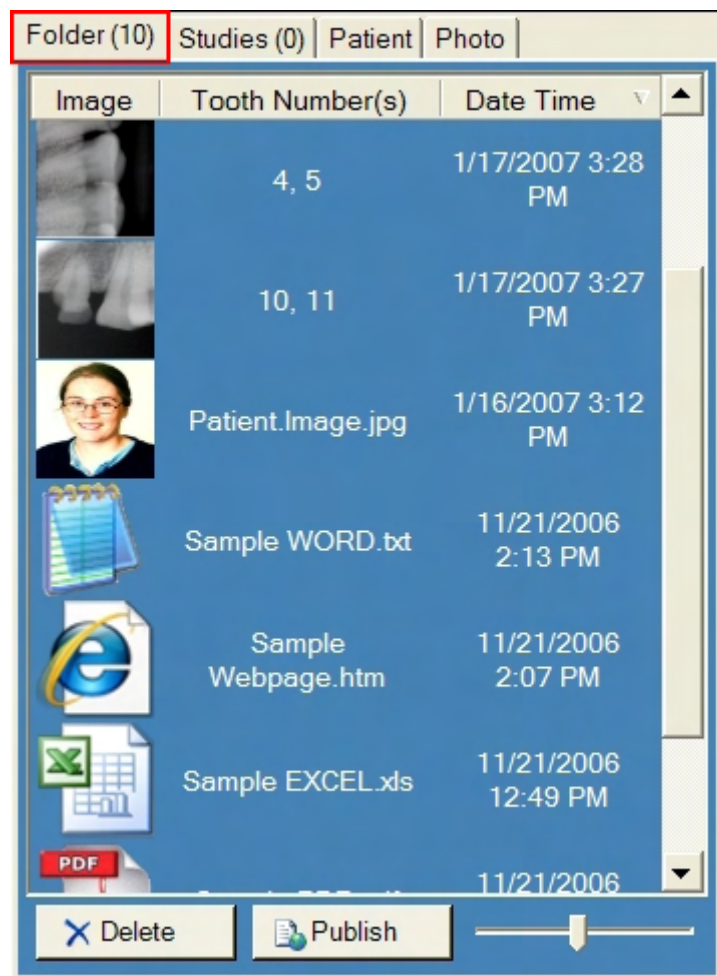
Folder (10) | Studies (0) | Patient | Photo

| Image | Tooth Number(s) | Date Time |
|---|---|---|
| | 4, 5 | 1/17/2007 3:28 PM |
| | 10, 11 | 1/17/2007 3:27 PM |
| | Patient.Image.jpg | 1/16/2007 3:12 PM |
| | Sample WORD.txt | 11/21/2006 2:13 PM |
| | Sample Webpage.htm | 11/21/2006 2:07 PM |
| | Sample EXCEL.xls | 11/21/2006 12:49 PM |
| PDF | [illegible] | 11/21/2006 |

Delete
Publish